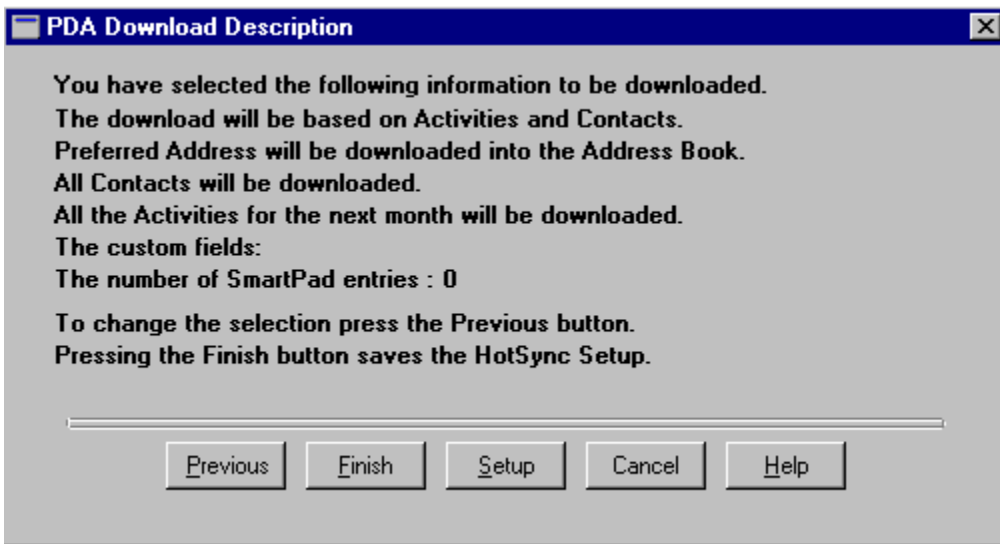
PDA Download Description

You have selected the following information to be downloaded.
The download will be based on Activities and Contacts.
Preferred Address will be downloaded into the Address Book.
All Contacts will be downloaded.
All the Activities for the next month will be downloaded.
The custom fields:
The number of SmartPad entries : 0

To change the selection press the Previous button.
Pressing the Finish button saves the HotSync Setup.

Previous | Finish | Setup | Cancel | Help